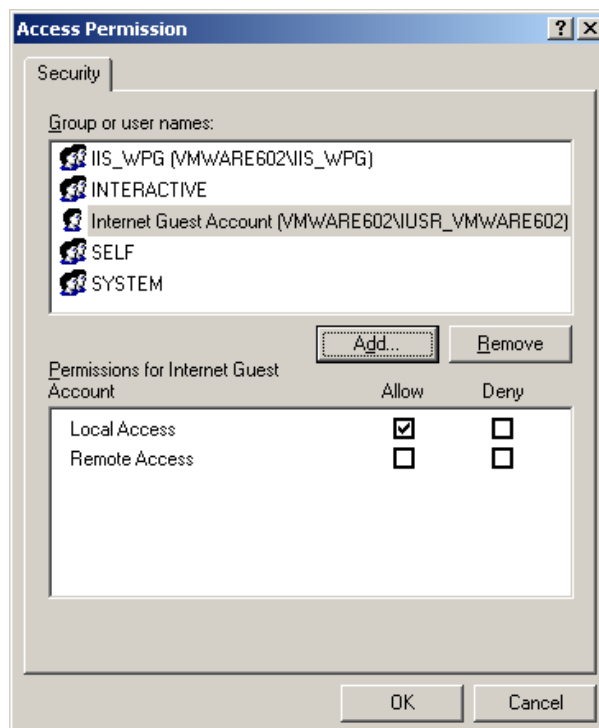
Access Permission

? X

Security

Group or user names:

IIS_WPG (VMWARE602\IIS_WPG)
INTERACTIVE
Internet Guest Account (VMWARE602\IUSR_VMWARE602)
SELF
SYSTEM

Add...

Remove

Permissions for Internet Guest Account

| | Allow | Deny |
|---|---|---|
| Local Access | ☑ | ☐ |
| Remote Access | ☐ | ☐ |

OK

Cancel